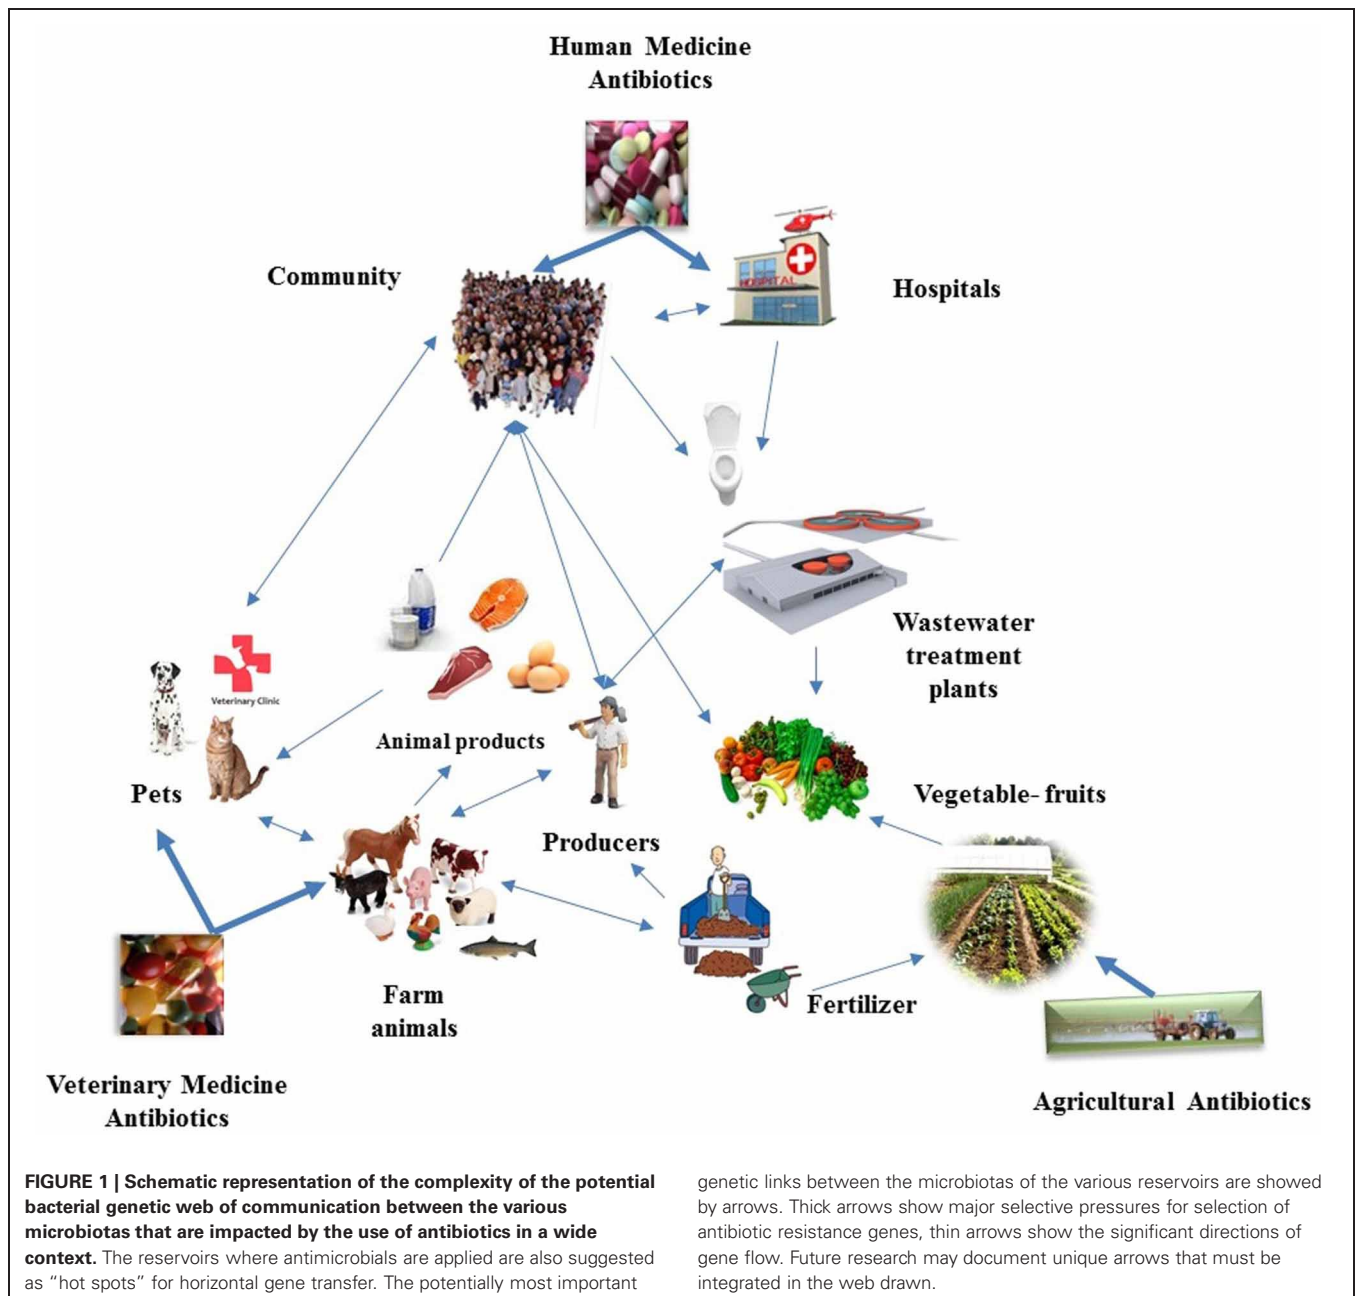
Human Medicine
Antibiotics

Community

HOSPITAL

Hospitals

Wastewater
treatment
plants

Veterinary Clinic

Pets

Animal products

Producers

Vegetable- fruits

Farm
animals

Fertilizer

Veterinary Medicine
Antibiotics

Agricultural Antibiotics

**FIGURE 1 | Schematic representation of the complexity of the potential bacterial genetic web of communication between the various microbiotas that are impacted by the use of antibiotics in a wide context.** The reservoirs where antimicrobials are applied are also suggested as “hot spots” for horizontal gene transfer. The potentially most important genetic links between the microbiotas of the various reservoirs are showed by arrows. Thick arrows show major selective pressures for selection of antibiotic resistance genes, thin arrows show the significant directions of gene flow. Future research may document unique arrows that must be integrated in the web drawn.